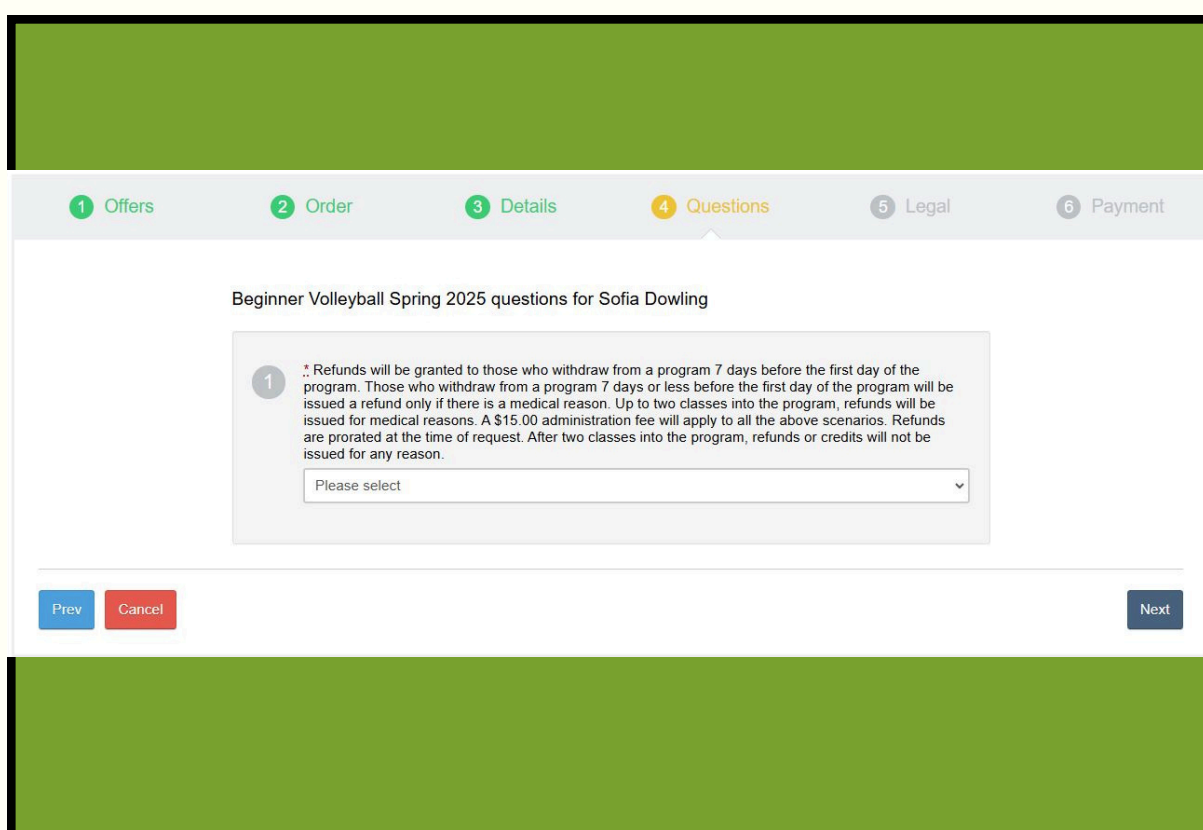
1 Offers
2 Order
3 Details
4 Questions
5 Legal
6 Payment

Beginner Volleyball Spring 2025 questions for Sofia Dowling

1

* Refunds will be granted to those who withdraw from a program 7 days before the first day of the program. Those who withdraw from a program 7 days or less before the first day of the program will be issued a refund only if there is a medical reason. Up to two classes into the program, refunds will be issued for medical reasons. A $15.00 administration fee will apply to all the above scenarios. Refunds are prorated at the time of request. After two classes into the program, refunds or credits will not be issued for any reason.

Please select

Prev
Cancel
Next